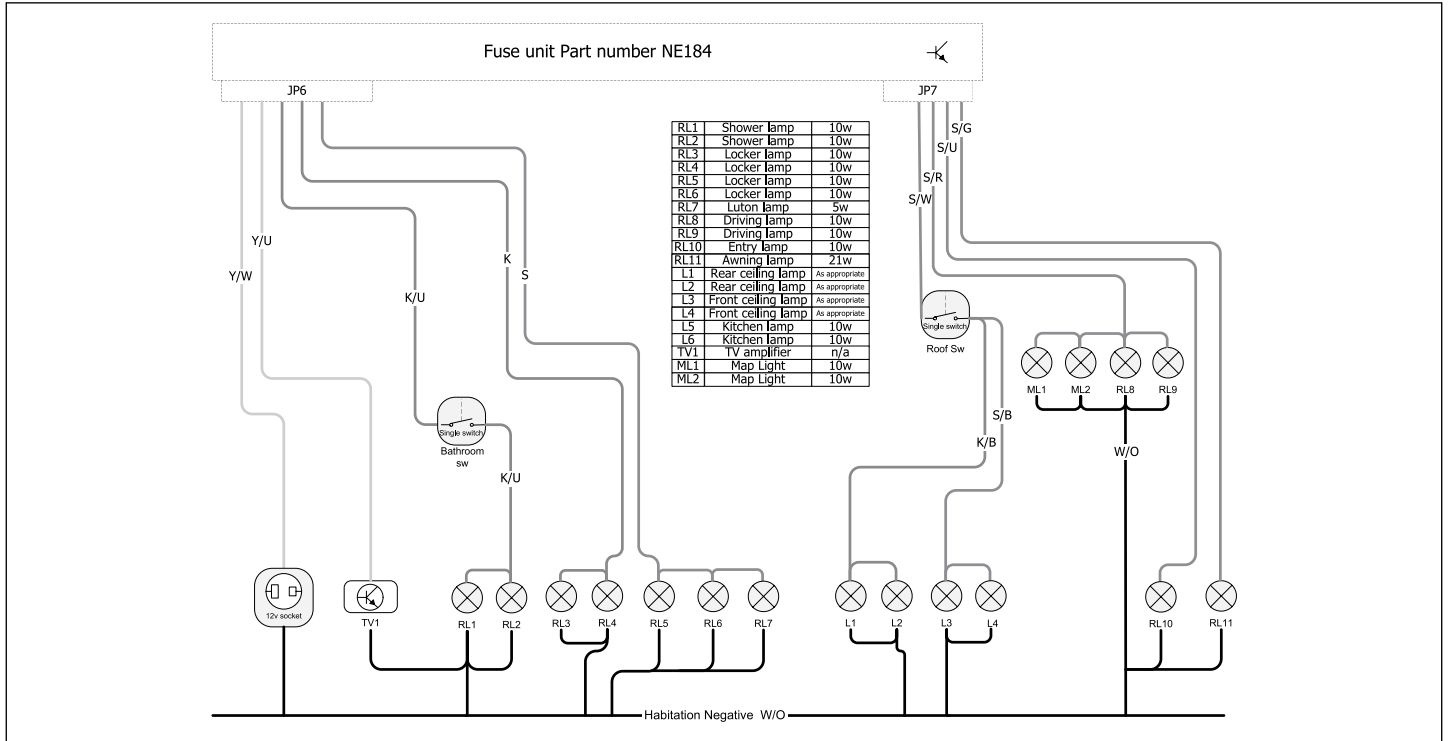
Fuse unit Part number NE184

JP6

JP7

| RL1 | Shower lamp | 10w |
|---|---|---|
| RL2 | Shower lamp | 10w |
| RL3 | Locker lamp | 10w |
| RL4 | Locker lamp | 10w |
| RL5 | Locker lamp | 10w |
| RL6 | Locker lamp | 10w |
| RL7 | Luton lamp | 5w |
| RL8 | Driving lamp | 10w |
| RL9 | Driving lamp | 10w |
| RL10 | Entry lamp | 10w |
| RL11 | Awning lamp | 21w |
| L1 | Rear ceiling lamp | As appropriate |
| L2 | Rear ceiling lamp | As appropriate |
| L3 | Front ceiling lamp | As appropriate |
| L4 | Front ceiling lamp | As appropriate |
| L5 | Kitchen lamp | 10w |
| L6 | Kitchen lamp | 10w |
| TV1 | TV amplifier | n/a |
| ML1 | Map Light | 10w |
| ML2 | Map Light | 10w |

Y/U

Y/W

K/U

K

S

S/G

S/U

S/R

S/W

Single switch

Bathroom sw

K/U

Single switch

Roof Sw

S/B

K/B

ML1 ML2 RL8 RL9

W/O

12v socket

TV1

RL1 RL2 RL3 RL4 RL5 RL6 RL7

L1 L2 L3 L4

RL10 RL11

Habitation Negative W/O